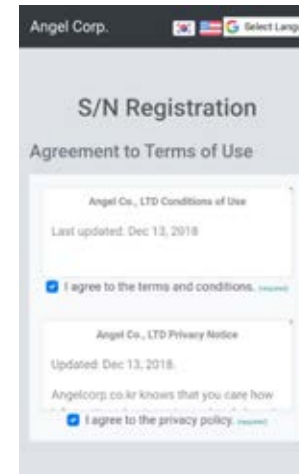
Angel Corp.

Select Lang

S/N Registration

Agreement to Terms of Use

Angel Co., LTD Conditions of Use

Last updated: Dec 13, 2018

I agree to the terms and conditions. (required)

Angel Co., LTD Privacy Notice

Updated: Dec 13, 2018.

Angelcorp.co.kr knows that you care how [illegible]

I agree to the privacy policy. (required)